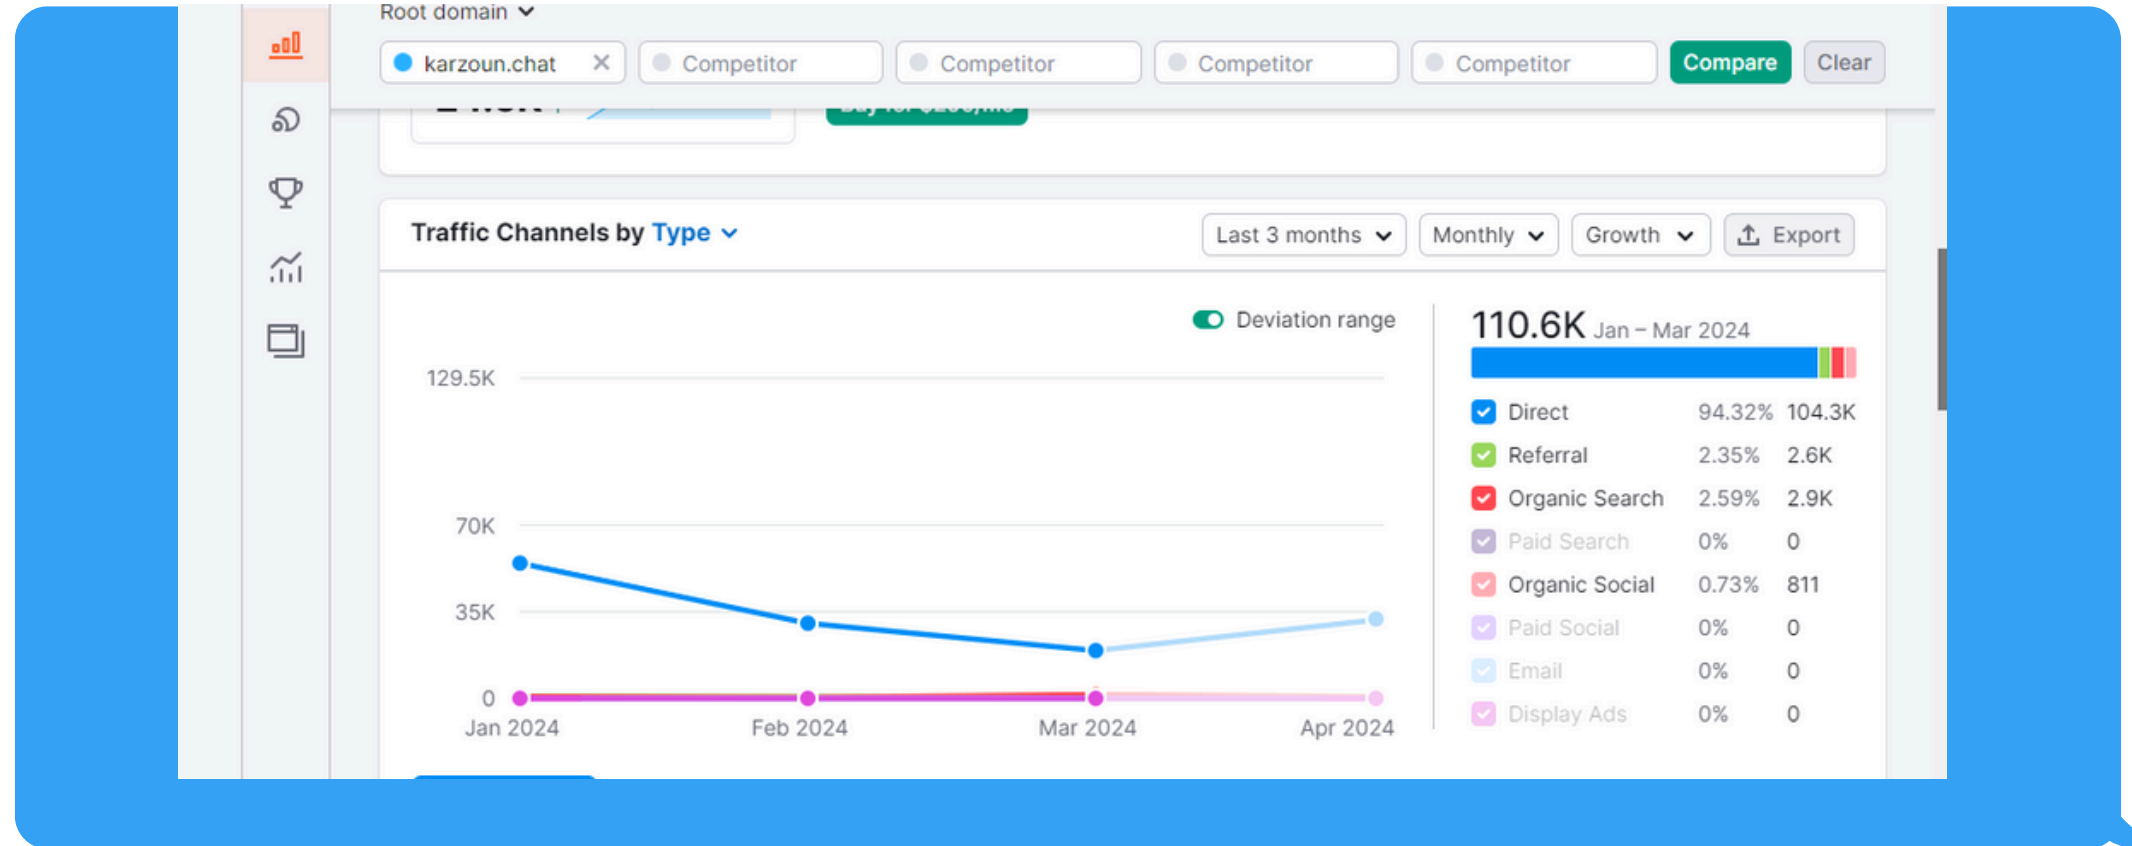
Root domain

karzoun.chat ×
Competitor
Competitor
Competitor
Competitor
Compare
Clear

Traffic Channels by Type
Last 3 months
Monthly
Growth
Export

Deviation range

129.5K
70K
35K
0
Jan 2024
Feb 2024
Mar 2024
Apr 2024

110.6K Jan – Mar 2024

| | | |
|---|---|---|
| Direct | 94.32% | 104.3K |
| Referral | 2.35% | 2.6K |
| Organic Search | 2.59% | 2.9K |
| Paid Search | 0% | 0 |
| Organic Social | 0.73% | 811 |
| Paid Social | 0% | 0 |
| Email | 0% | 0 |
| Display Ads | 0% | 0 |